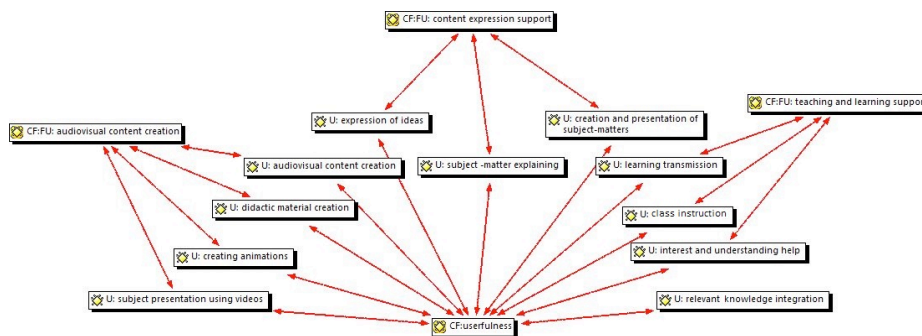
CF:FU: content expression support

U: expression of ideas

U: creation and presentation of subject-matters

CF:FU: teaching and learning suppo

CF:FU: audiovisual content creation

U: audiovisual content creation

U: subject -matter explaining

U: learning transmission

U: didactic material creation

U: class instruction

U: interest and understanding help

U: creating animations

U: subject presentation using videos

U: relevant knowledge integration

CF:userfulness